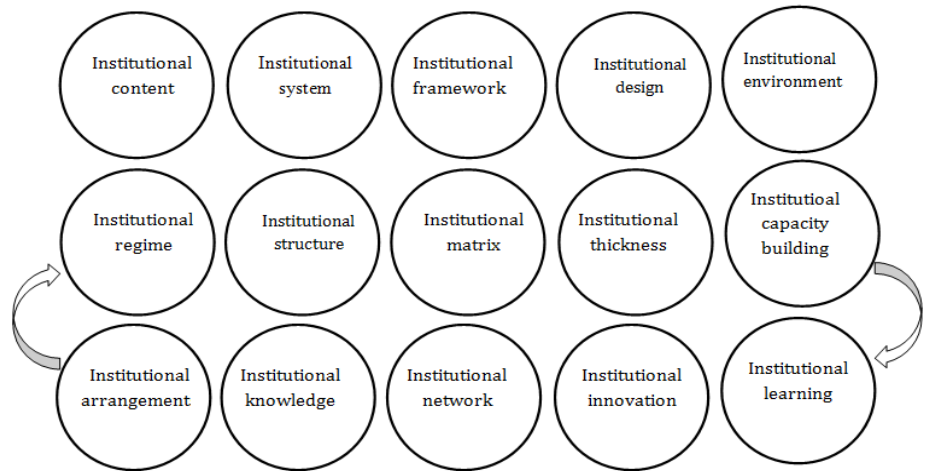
Institutional content

Institutional system

Institutional framework

Institutional design

Institutional environment

Institutional regime

Institutional structure

Institutional matrix

Institutional thickness

Institutioal capacity building

Institutional arrangement

Institutional knowledge

Institutional network

Institutional innovation

Institutional learning